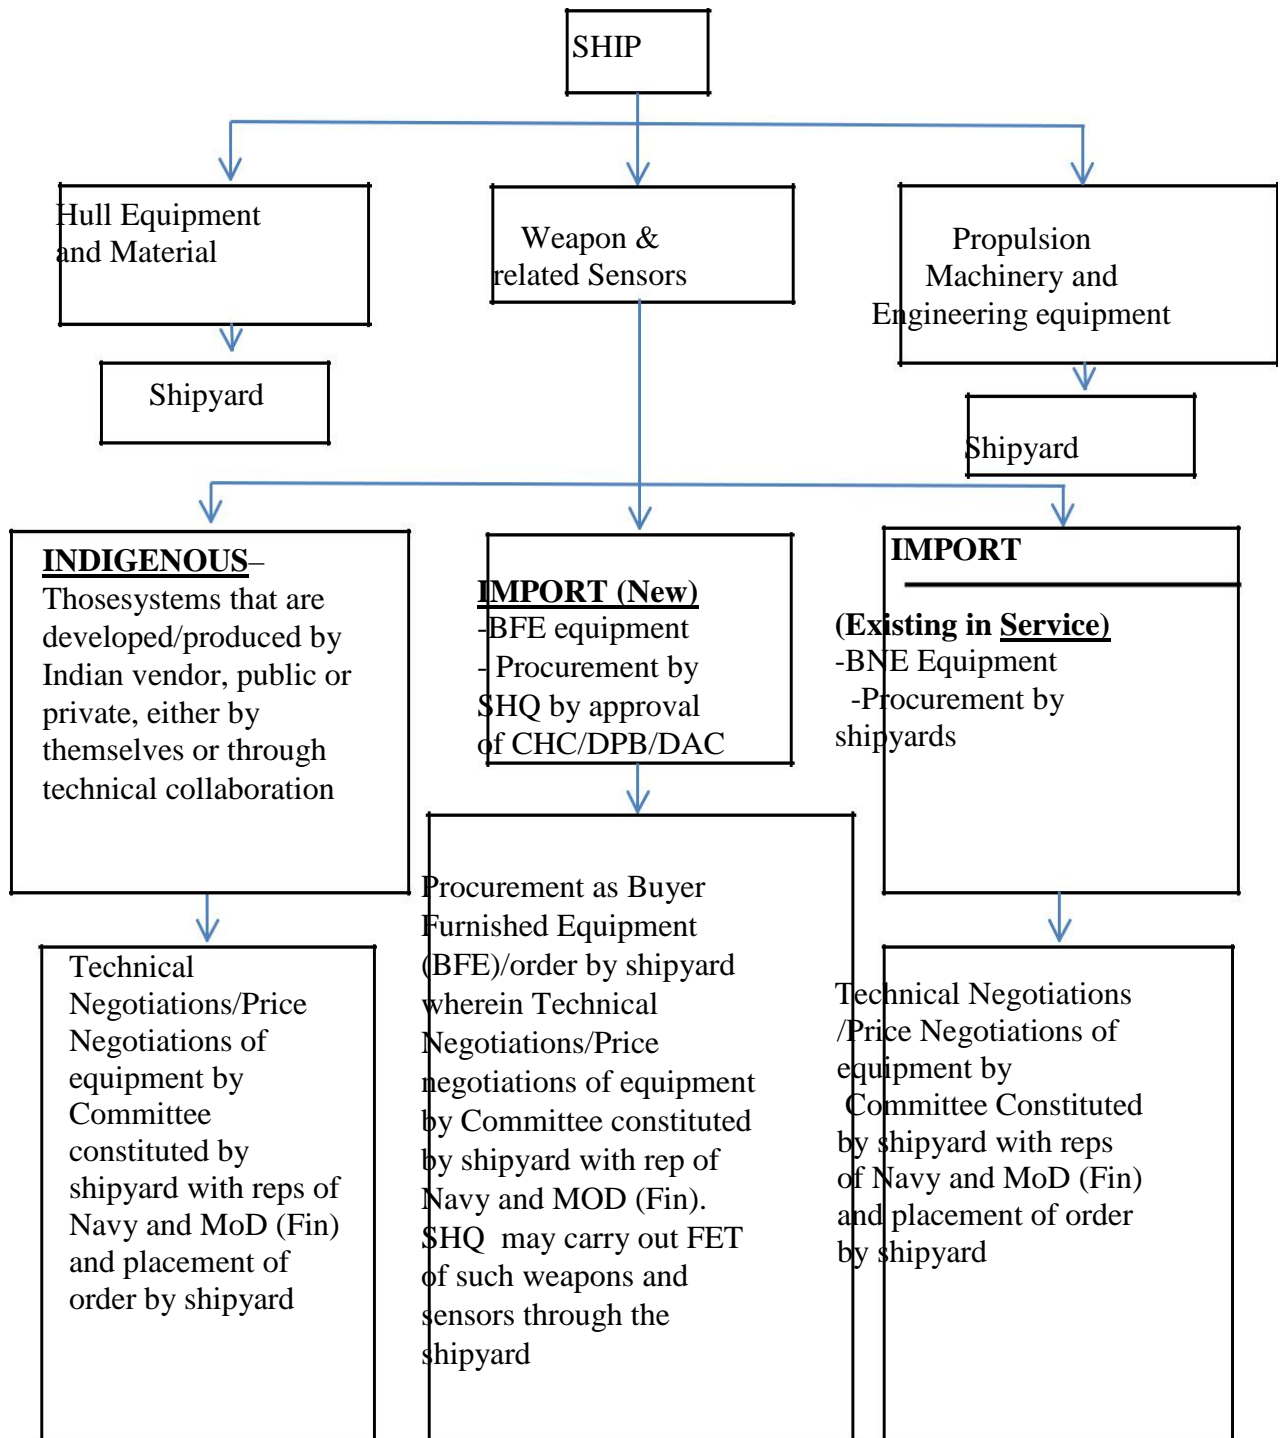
SHIP

Hull Equipment and Material

Weapon & related Sensors

Propulsion Machinery and Engineering equipment

Shipyard

Shipyard

INDIGENOUS– Thosesystems that are developed/produced by Indian vendor, public or private, either by themselves or through technical collaboration

IMPORT (New)
-BFE equipment
- Procurement by SHQ by approval of CHC/DPB/DAC

IMPORT
(Existing in Service)
-BNE Equipment
-Procurement by shipyards

Technical Negotiations/Price Negotiations of equipment by Committee constituted by shipyard with reps of Navy and MoD (Fin) and placement of order by shipyard

Procurement as Buyer Furnished Equipment (BFE)/order by shipyard wherein Technical Negotiations/Price negotiations of equipment by Committee constituted by shipyard with rep of Navy and MOD (Fin). SHQ may carry out FET of such weapons and sensors through the shipyard

Technical Negotiations /Price Negotiations of equipment by Committee Constituted by shipyard with reps of Navy and MoD (Fin) and placement of order by shipyard